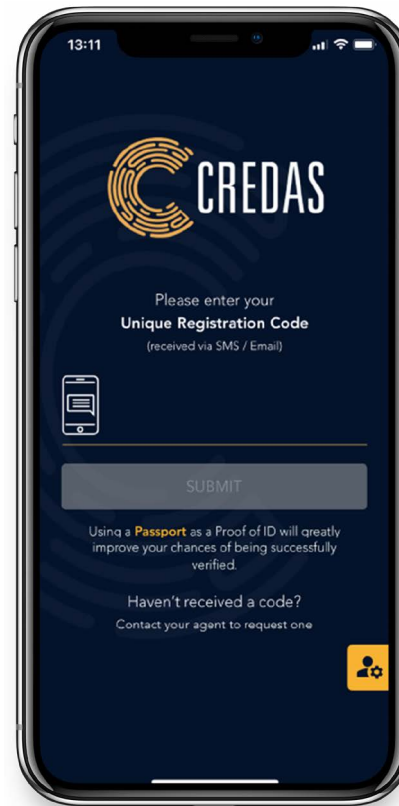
13:11

CREDAS

Please enter your
Unique Registration Code
(received via SMS / Email)

SUBMIT

Using a Passport as a Proof of ID will greatly improve your chances of being successfully verified.

Haven't received a code?
Contact your agent to request one